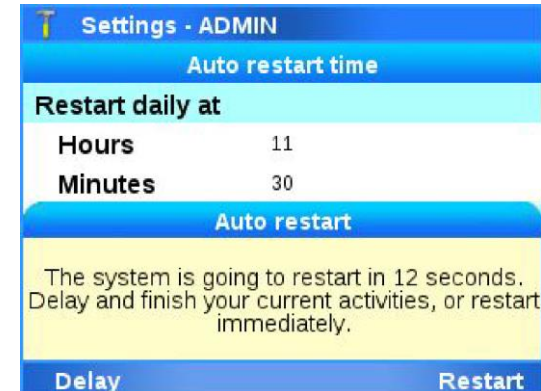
Settings - ADMIN

Auto restart time

Restart daily at

Hours 11

Minutes 30

Auto restart

The system is going to restart in 12 seconds. Delay and finish your current activities, or restart immediately.

Delay

Restart